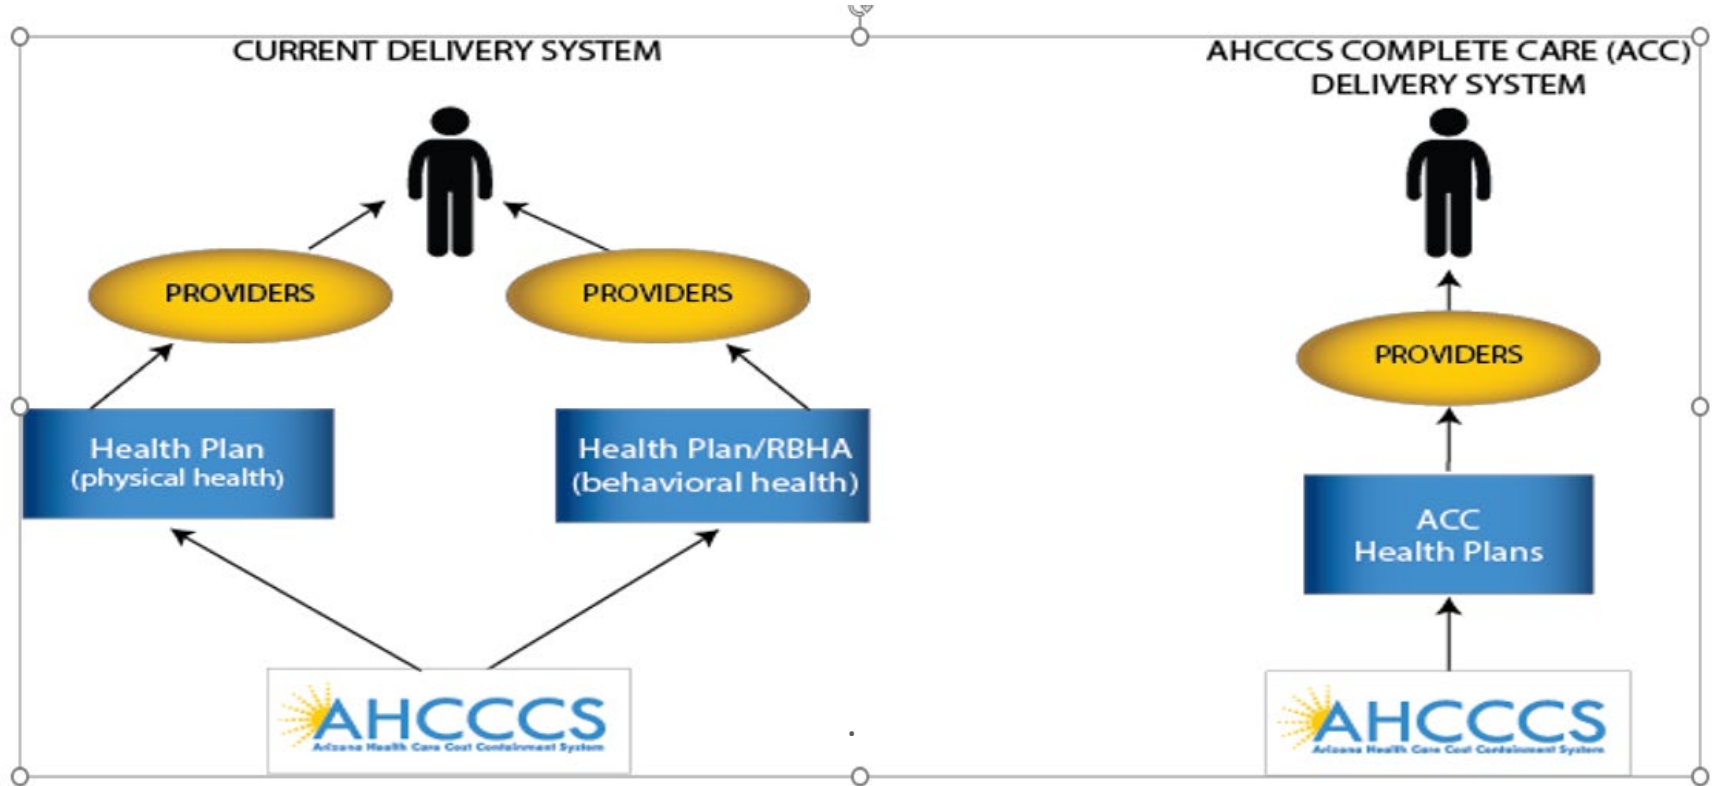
CURRENT DELIVERY SYSTEM

PROVIDERS

PROVIDERS

Health Plan
(physical health)

Health Plan/RBHA
(behavioral health)

AHCCCS
Arizona Health Care Cost Containment System

AHCCCS COMPLETE CARE (ACC) DELIVERY SYSTEM

PROVIDERS

ACC
Health Plans

AHCCCS
Arizona Health Care Cost Containment System